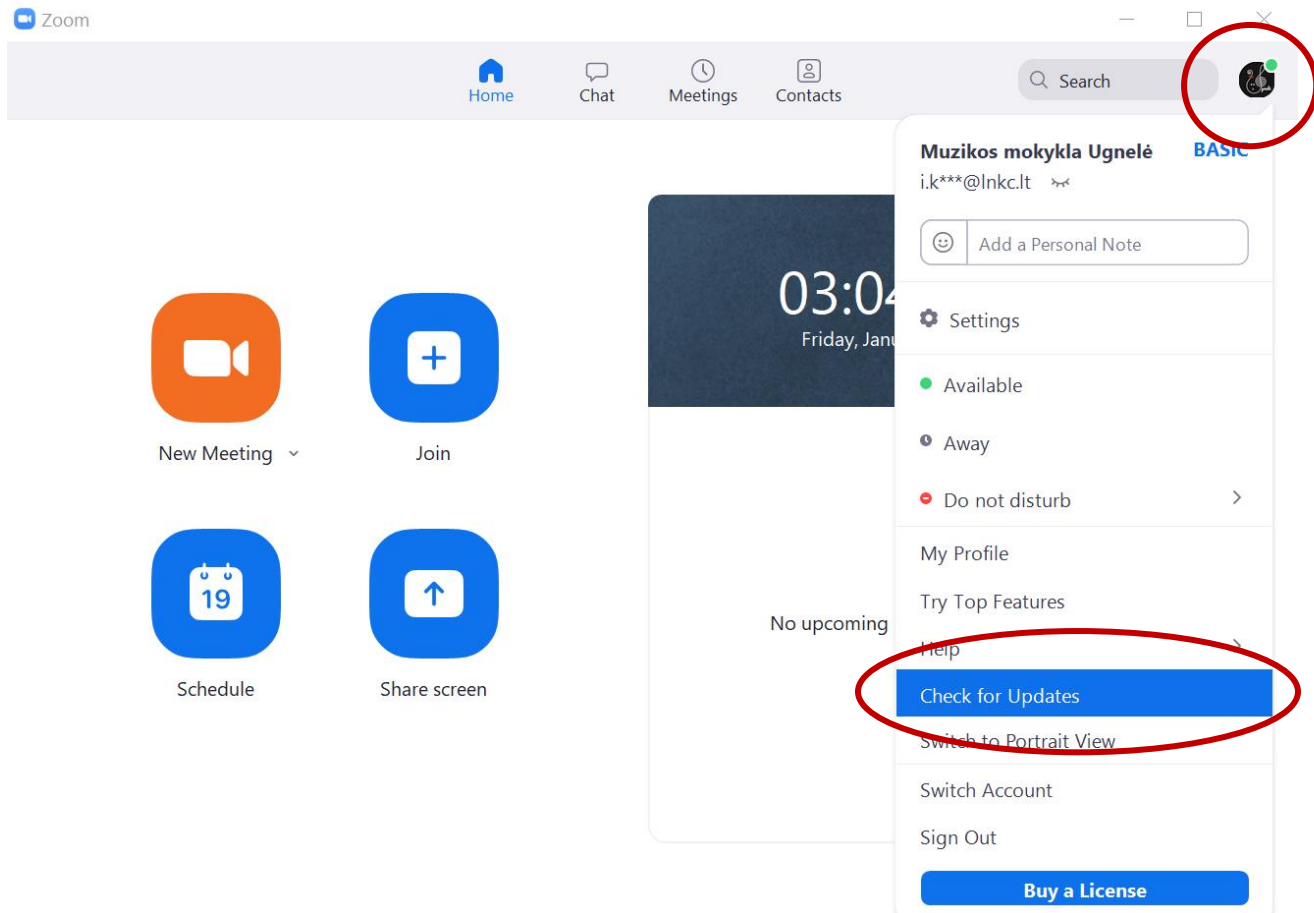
Zoom

Home Chat Meetings Contacts

Search

Muzikos mokykla Ugnelė BASIC
i.k***@lnkc.lt

Add a Personal Note

Settings

Available

Away

Do not disturb

My Profile

Try Top Features

Help

Check for Updates

Switch to Portrait View

Switch Account

Sign Out

Buy a License

03:04
Friday, Janu

No upcoming

New Meeting

Join

19

Schedule

Share screen